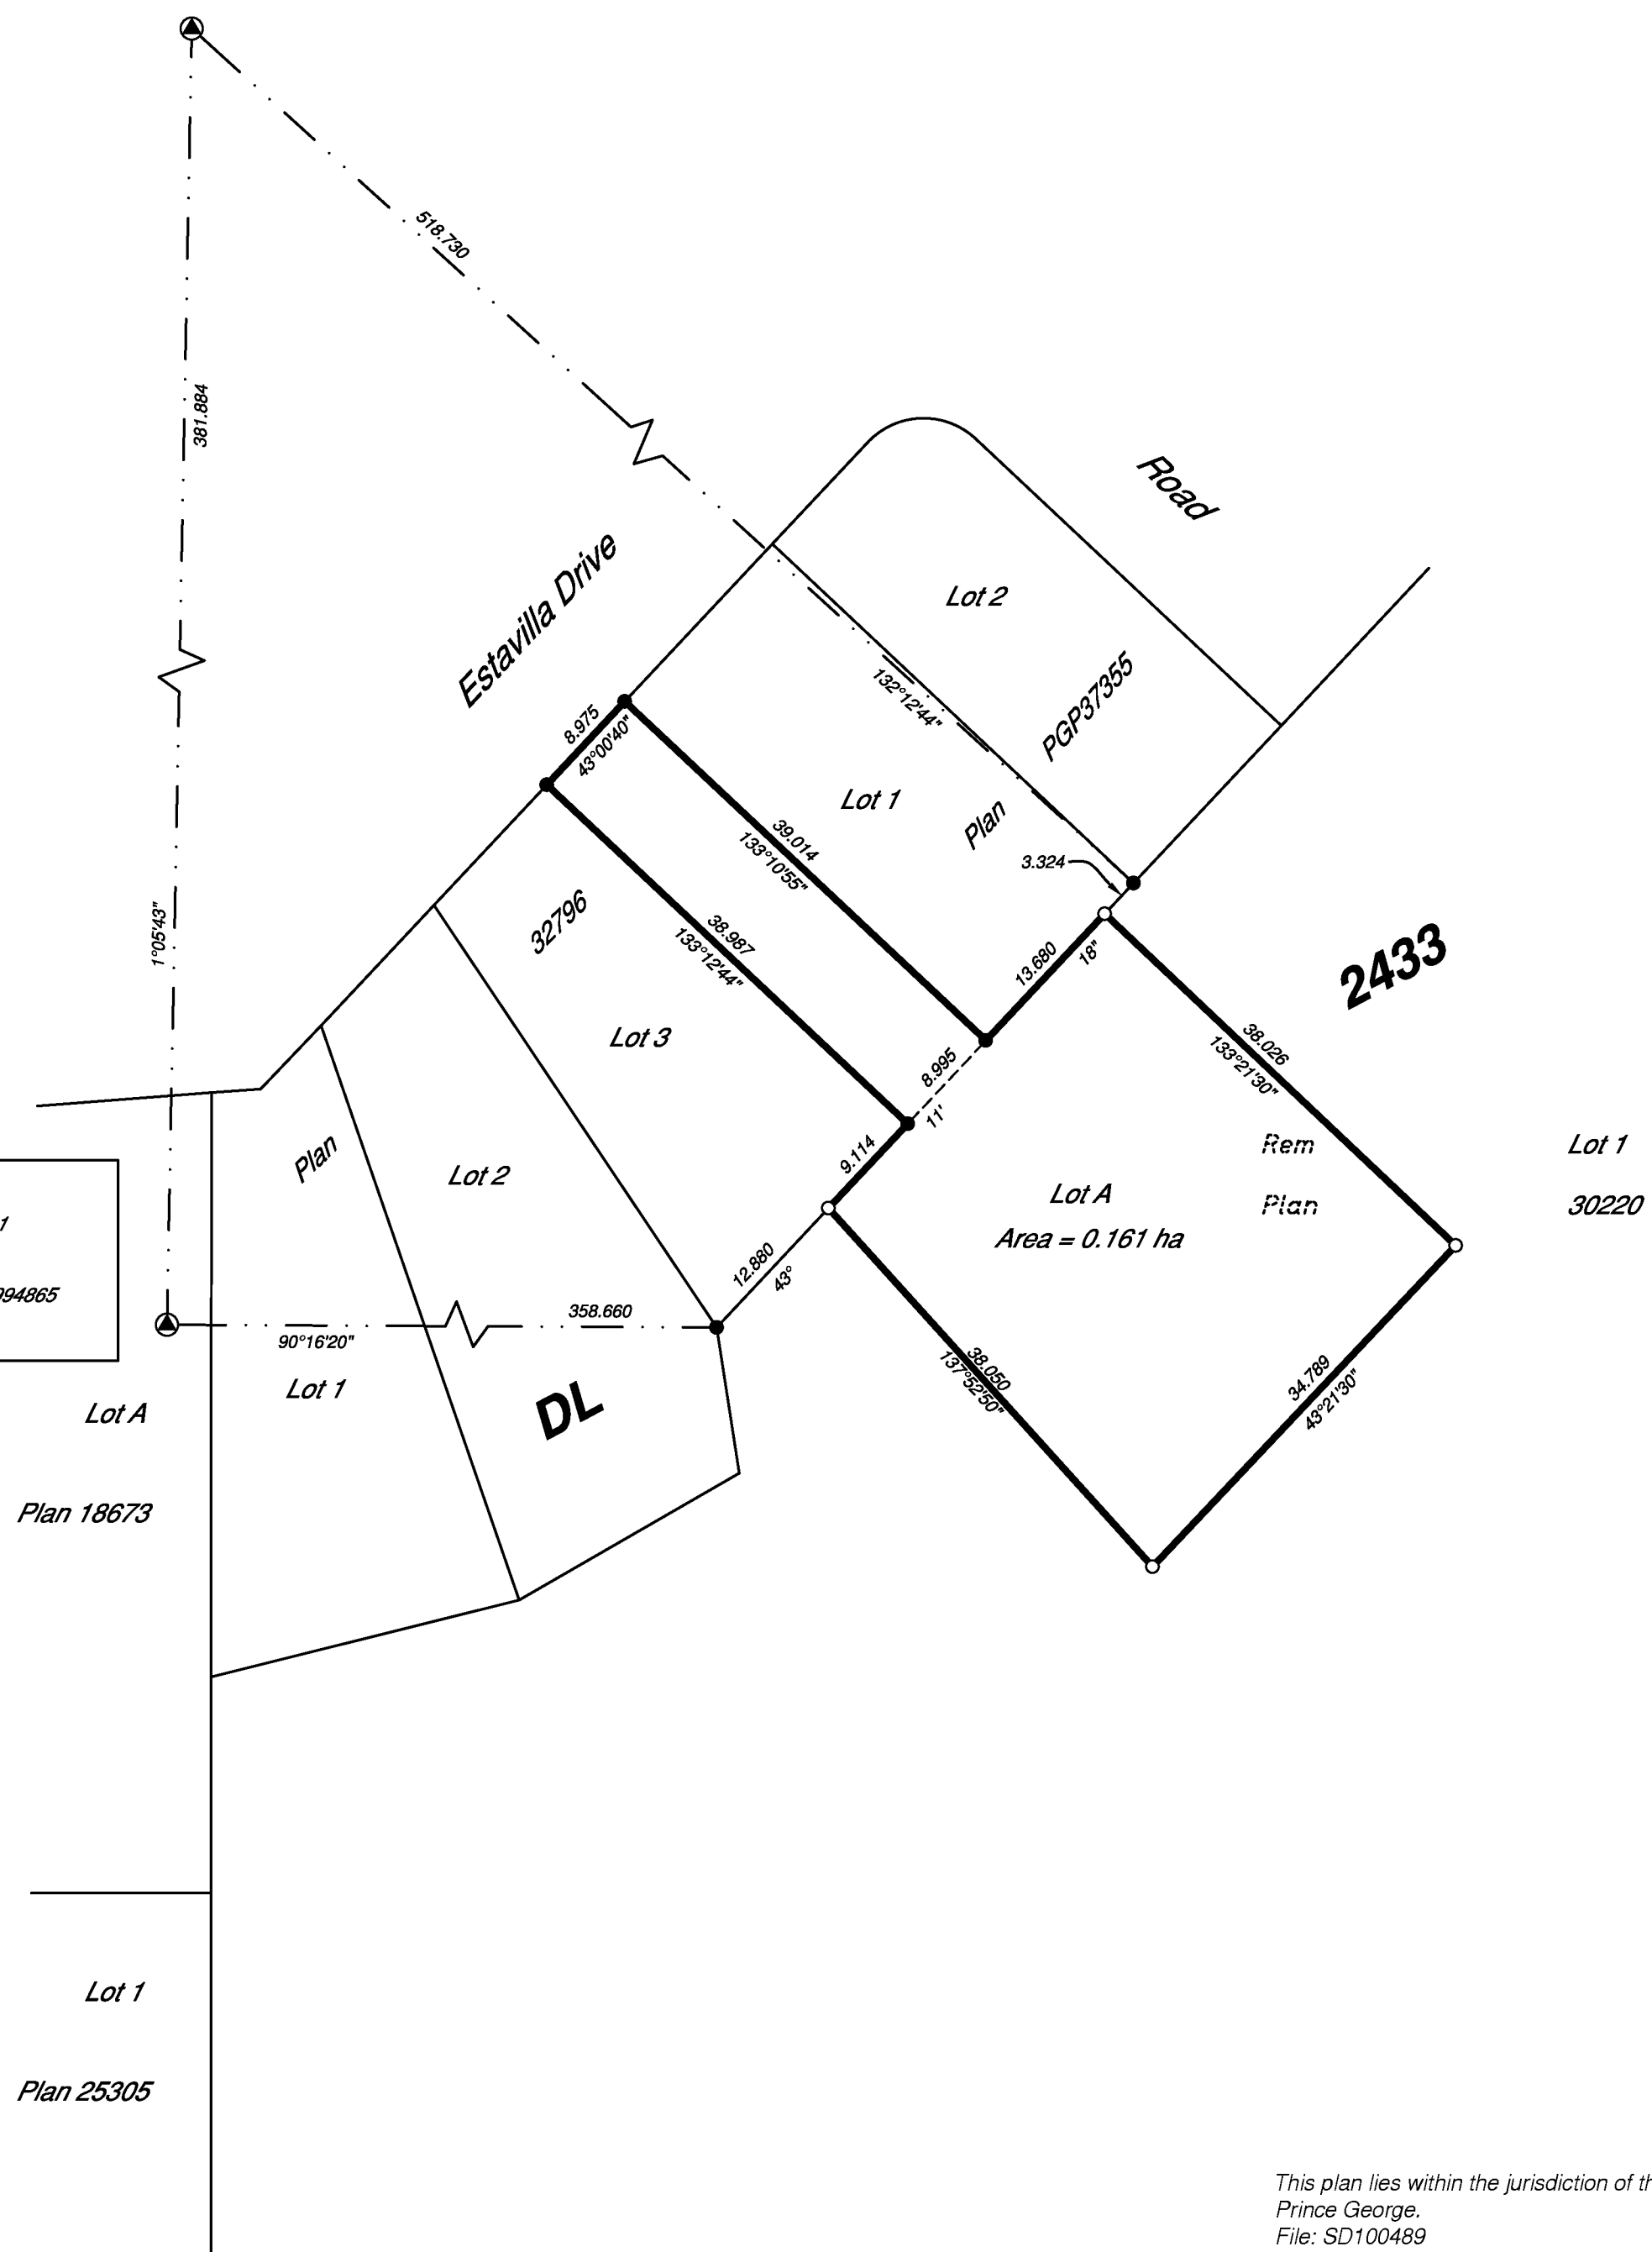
518.730

381.884

1°05'43"

Road

Estavilla Drive

Lot 2

PGP37355

132°12'44"

Lot 1

Plan

8.975

43°00'40"

39.014

133°10'55"

3.324

32796

38.987

133°12'44"

13.680

18'

2433

Lot 3

8.995

11'

38.026

133°21'30"

Rem

Plan

Lot 1

30220

Plan

Lot 2

9.114

Lot A

Area = 0.161 ha

1

094865

12.880

43°

358.660

90°16'20"

Lot 1

Lot A

Plan 18673

DL

38.050

137°52'50"

34.789

43°21'30"

Lot 1

Plan 25305

This plan lies within the jurisdiction of th
Prince George.
File: SD100489